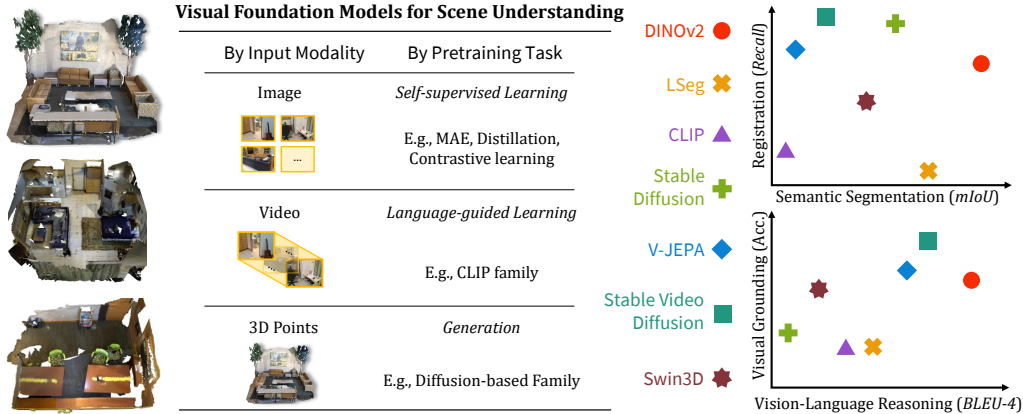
Visual Foundation Models for Scene Understanding

| By Input Modality | By Pretraining Task |
|---|---|
| Image | *Self-supervised Learning* |
| ... | E.g., MAE, Distillation, Contrastive learning |
| Video | *Language-guided Learning* |
| | E.g., CLIP family |
| 3D Points | *Generation* |
| | E.g., Diffusion-based Family |

DINOv2
LSeg
CLIP
Stable Diffusion
V-JEPA
Stable Video Diffusion
Swin3D

Registration (*Recall*)
Semantic Segmentation (*mIoU*)

Visual Grounding (Acc.)
Vision-Language Reasoning (*BLEU-4*)